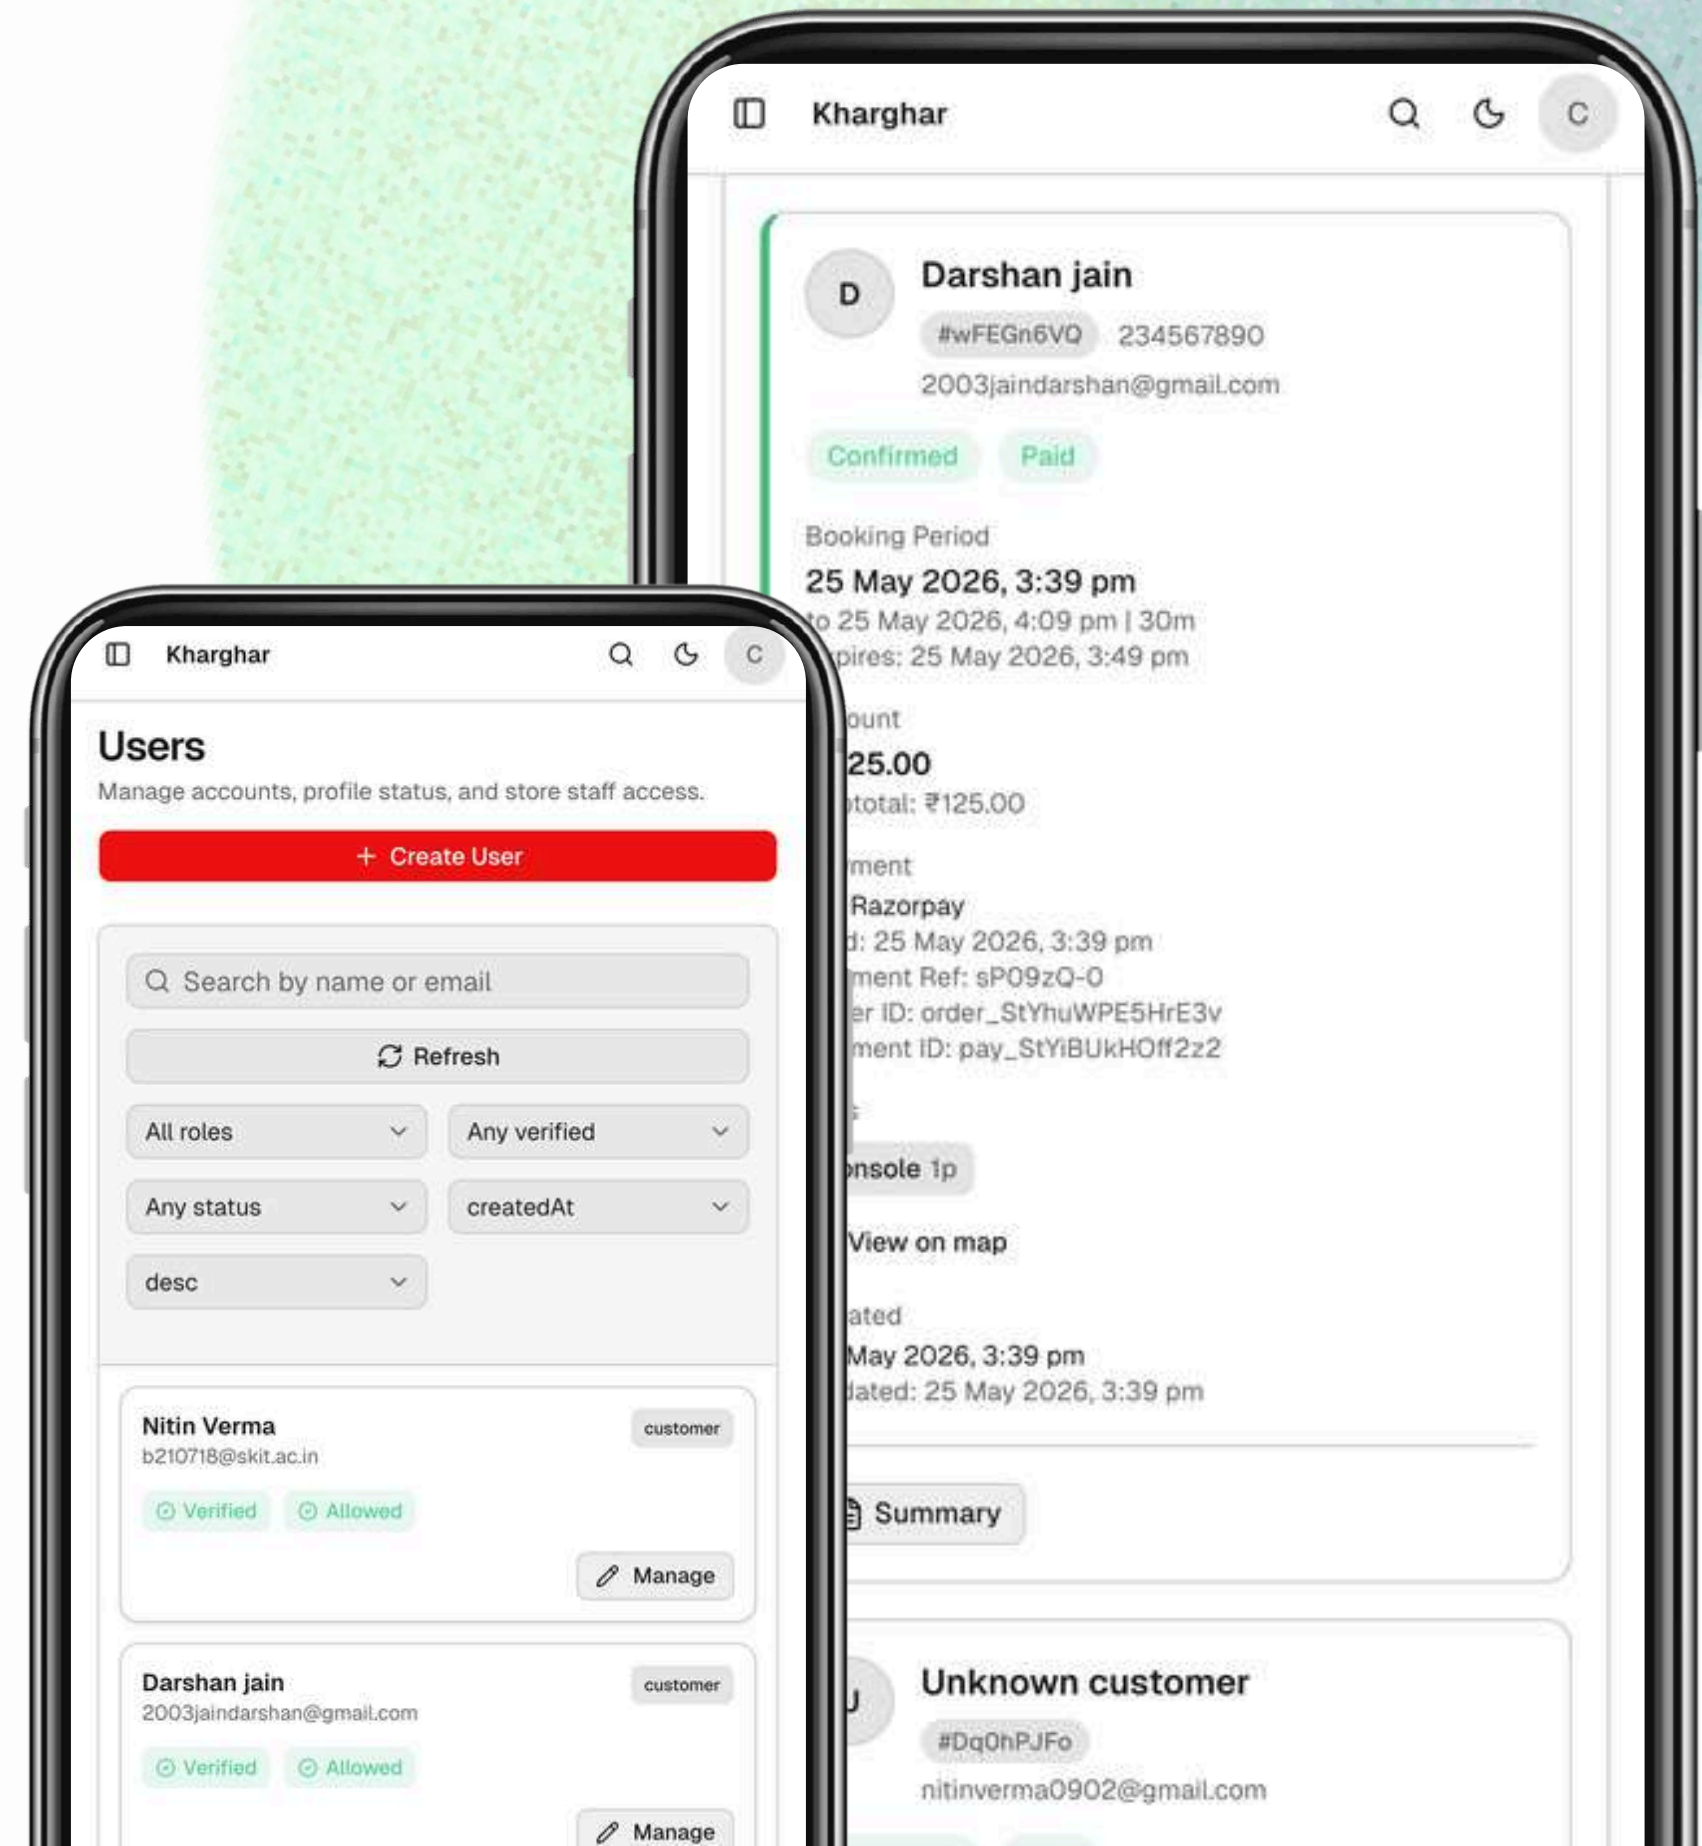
Kharghar

C

D

Darshan jain

#wFEGn6VQ 234567890

2003jaindarshan@gmail.com

Confirmed Paid

Booking Period

25 May 2026, 3:39 pm

to 25 May 2026, 4:09 pm | 30m

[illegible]pires: 25 May 2026, 3:49 pm

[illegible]ount

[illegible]25.00

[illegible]total: ₹125.00

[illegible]ment

Razorpay

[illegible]: 25 May 2026, 3:39 pm

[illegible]ment Ref: sP09zQ-0

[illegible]er ID: order_StYhuWPE5HrE3v

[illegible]ment ID: pay_StYiBUkHOff2z2

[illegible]nsole 1p

View on map

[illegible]ated

May 2026, 3:39 pm

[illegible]dated: 25 May 2026, 3:39 pm

Summary

U

Unknown customer

#DqOhPJFo

nitinverma0902@gmail.com

Kharghar

C

Users

Manage accounts, profile status, and store staff access.

+ Create User

Search by name or email

Refresh

All roles

Any verified

Any status

createdAt

desc

Nitin Verma

customer

b210718@skit.ac.in

Verified

Allowed

Manage

Darshan jain

customer

2003jaindarshan@gmail.com

Verified

Allowed

Manage